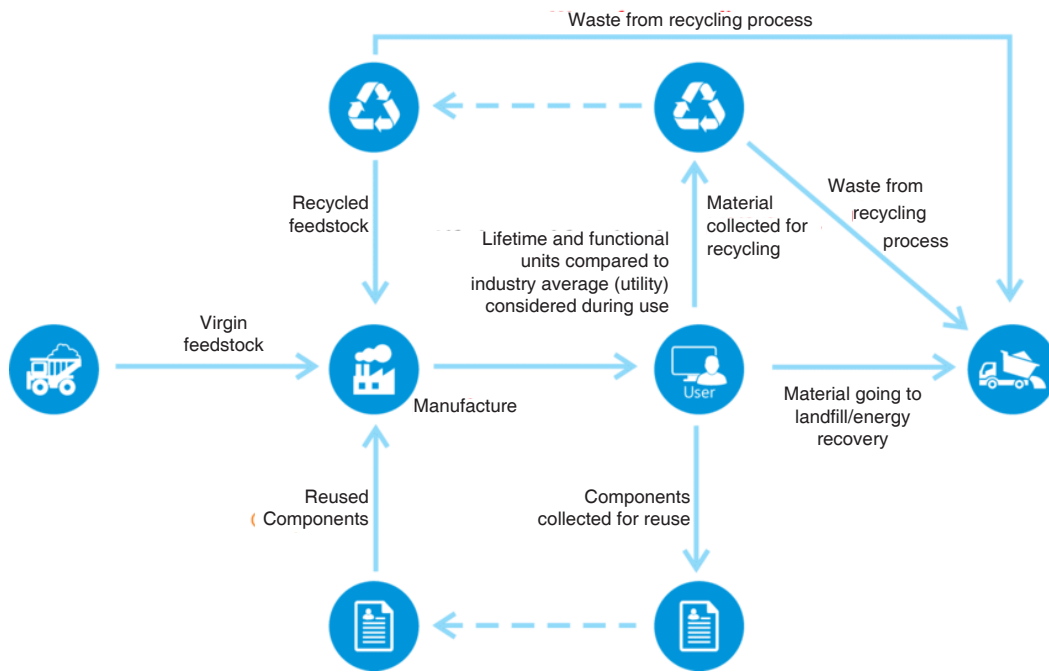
Waste from recycling process

Recycled feedstock

Lifetime and functional units compared to industry average (utility) considered during use

Material collected for recycling

Waste from recycling process

Virgin feedstock

Manufacture

User

Material going to landfill/energy recovery

Reused Components

Components collected for reuse